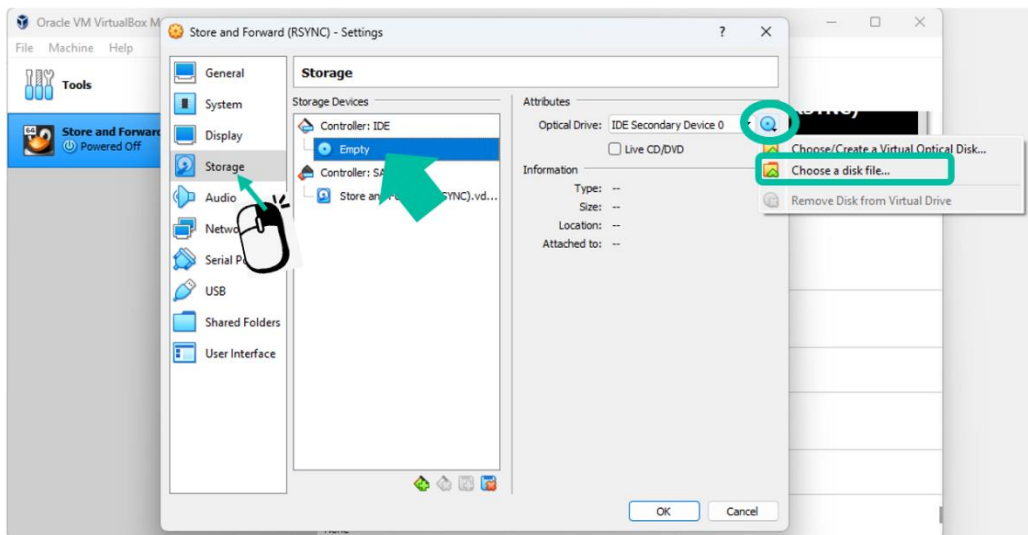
Oracle VM VirtualBox M
File Machine Help
Tools
Store and Forward
Powered Off

Store and Forward (RSYNC) - Settings
?
General
System
Display
Storage
Audio
Netwo
Serial P
USB
Shared Folders
User Interface

Storage
Storage Devices
Controller: IDE
Empty
Controller: SA
Store an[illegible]SYNC).vd...

Attributes
Optical Drive: IDE Secondary Device 0
Live CD/DVD
Information
Type: --
Size: --
Location: --
Attached to: --

Choose/Create a Virtual Optical Disk...
Choose a disk file...
Remove Disk from Virtual Drive

OK
Cancel